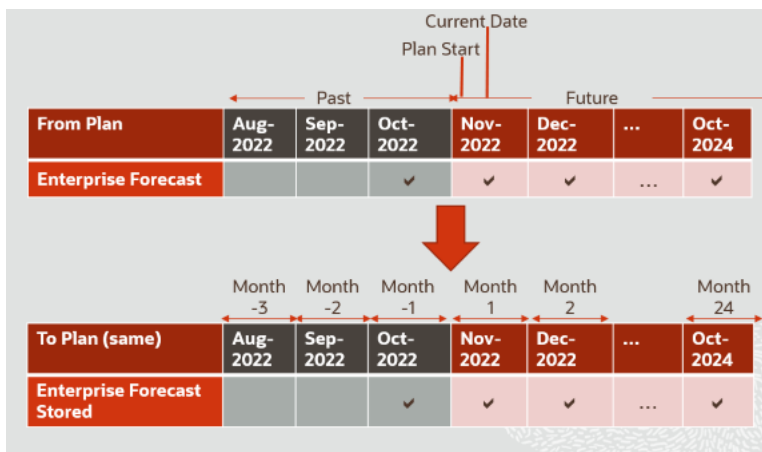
Current Date

Plan Start

Past

Future

| From Plan | Aug-2022 | Sep-2022 | Oct-2022 | Nov-2022 | Dec-2022 | ... | Oct-2024 |
|---|---|---|---|---|---|---|---|
| Enterprise Forecast | | | ✔ | ✔ | ✔ | ... | ✔ |

Month -3 | Month -2 | Month -1 | Month 1 | Month 2 | Month 24

| To Plan (same) | Aug-2022 | Sep-2022 | Oct-2022 | Nov-2022 | Dec-2022 | ... | Oct-2024 |
|---|---|---|---|---|---|---|---|
| Enterprise Forecast Stored | | | ✔ | ✔ | ✔ | ... | ✔ |